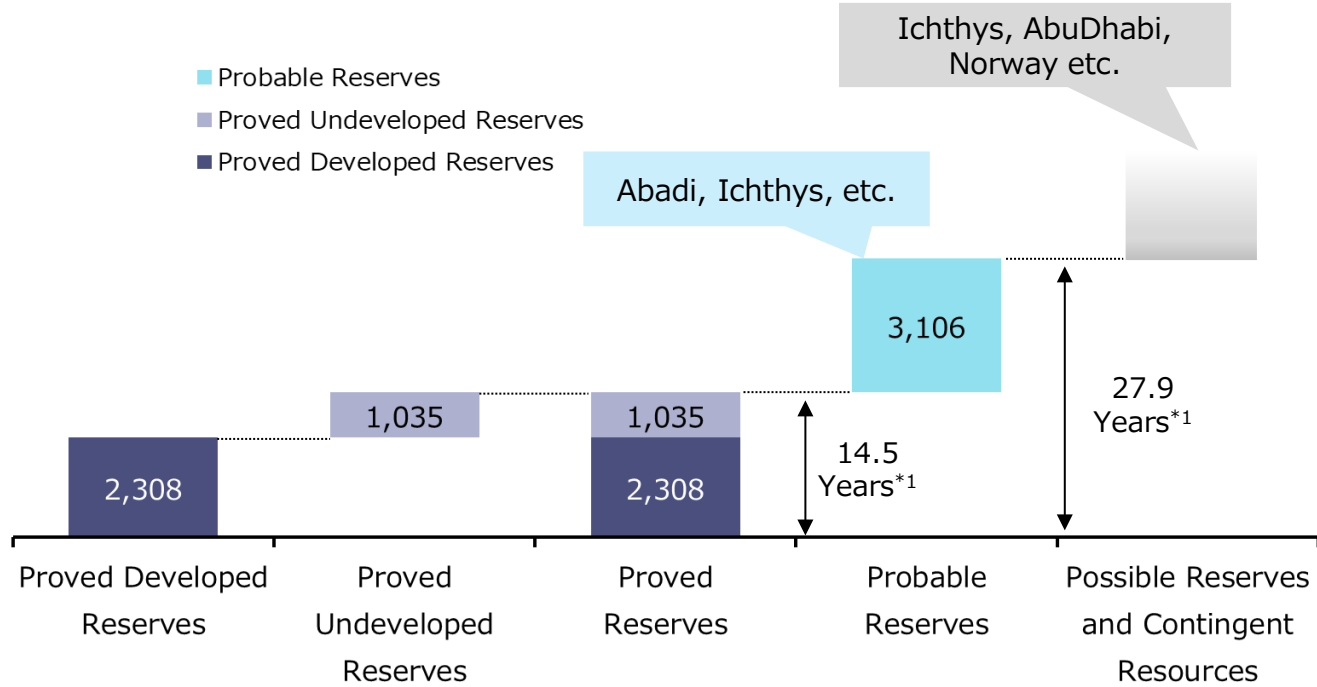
Ichthys, AbuDhabi, Norway etc.

Probable Reserves
Proved Undeveloped Reserves
Proved Developed Reserves

Abadi, Ichthys, etc.

3,106

27.9 Years$^{*1}$

1,035

1,035

14.5 Years$^{*1}$

2,308

2,308

Proved Developed Reserves

Proved Undeveloped Reserves

Proved Reserves

Probable Reserves

Possible Reserves and Contingent Resources